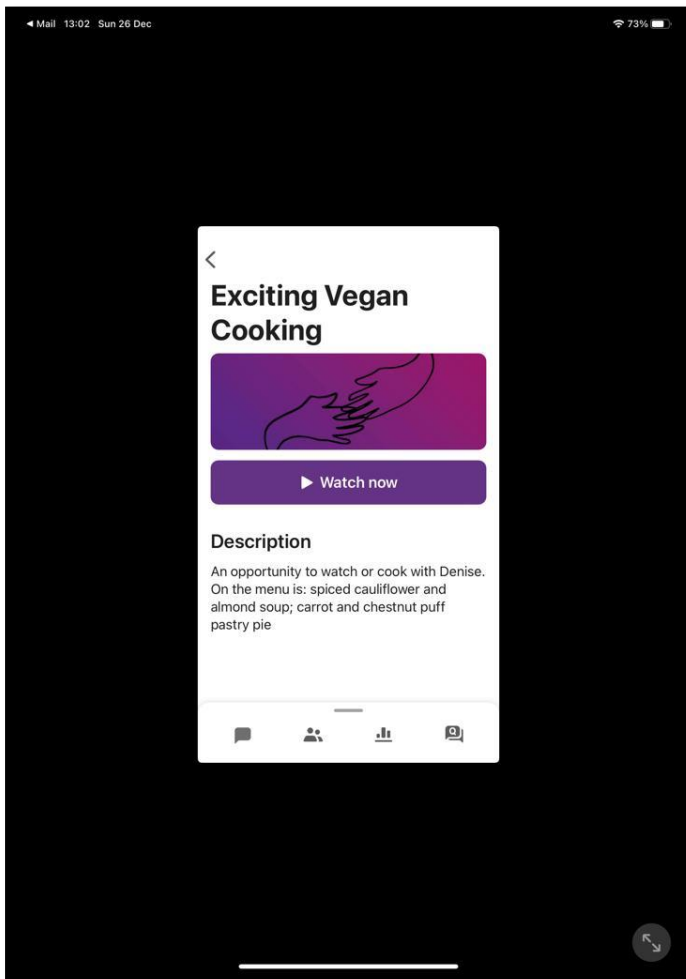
◀ Mail 13:02 Sun 26 Dec

73%

<

Exciting Vegan Cooking

▶ Watch now

Description

An opportunity to watch or cook with Denise. On the menu is: spiced cauliflower and almond soup; carrot and chestnut puff pastry pie